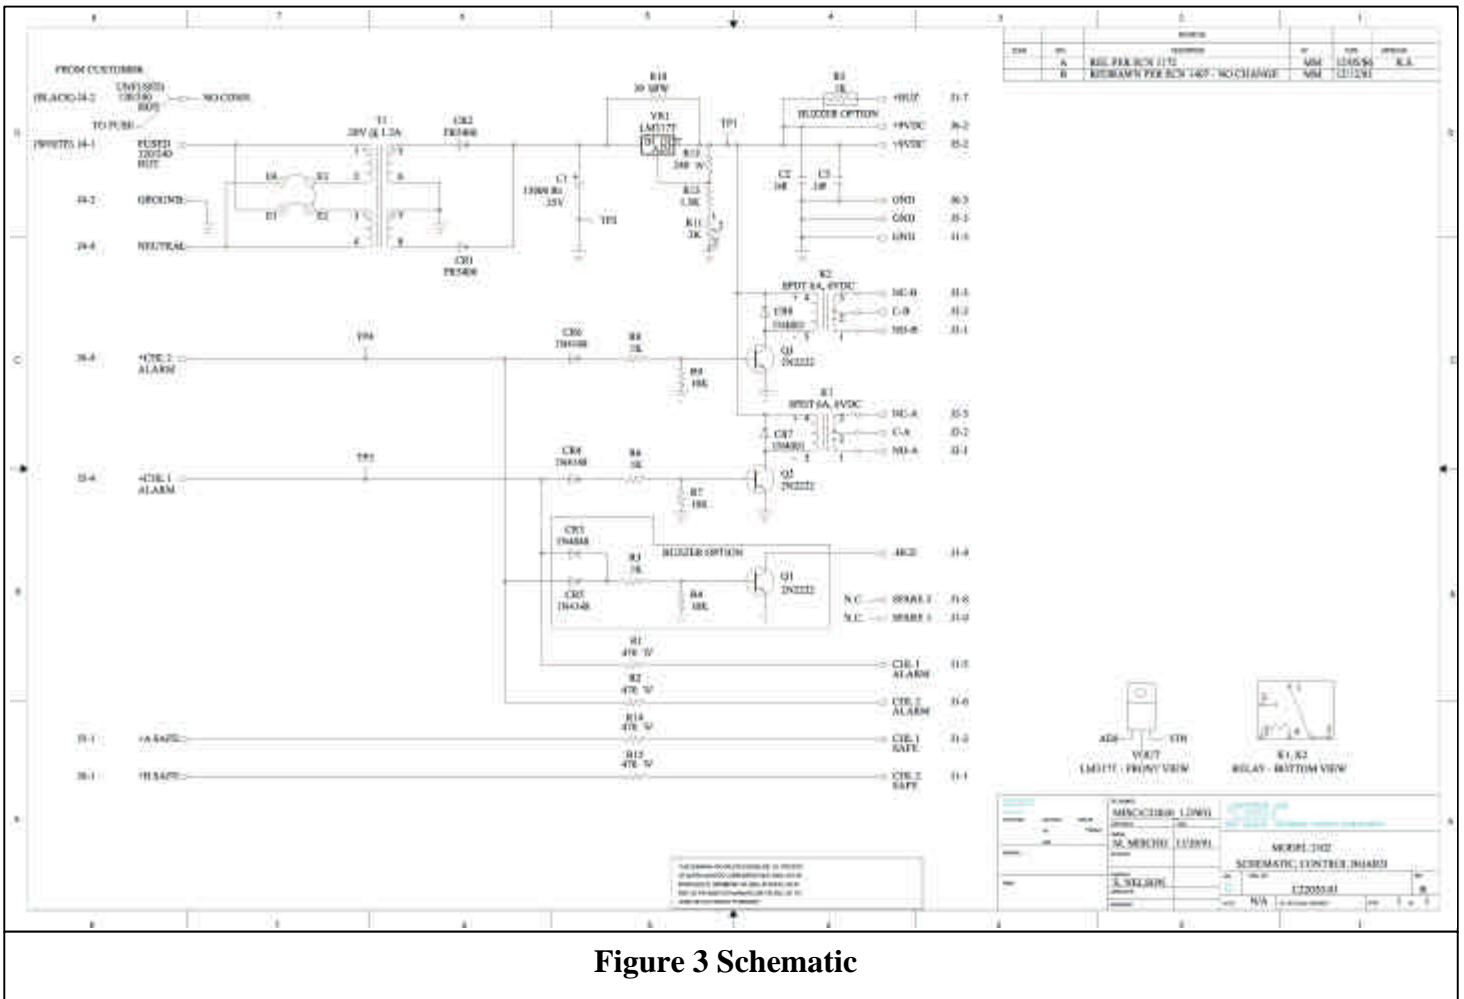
FROM CUSTOMER
(BLACK) J4-2 UNFUSED 120/240 HOT — NO CONN
TO FUSE
(WHITE) J4-1 FUSED 120/240 HOT
J4-2 GROUND
J4-4 NEUTRAL
T1 28V @ 1.2A
CR2 FR540I
CR1 FR540I
R18 39 1/2W
VR1 LM317T
R10 240 W
R12 1.5K
R11 2K
TP1
C1 13000 Bn 35V
TP2
R5 1K
+BUZ J1-7
BUZZER OPTION
+9VDC J6-2
+9VDC J5-2
C2 1uF
C3 1uF
GND J6-3
GND J5-1
GND J1-5
K2 SPDT 8A, 6VDC
NC-B J1-3
C-B J1-2
NO-B J1-1
CR9 1N4001
TP4
J6-4 +CHL 2 ALARM
CR6 1N4148
R8 1K
R9 10K
Q3 2N2222
K1 SPDT 8A, 6VDC
NC-A J2-3
C-A J2-2
NO-A J2-1
CR7 1N4001
TP3
J5-4 +CHL 1 ALARM
CR4 1N4148
R6 1K
R7 10K
Q2 2N2222
CR3 1N4148
BUZZER OPTION
-BUZ J1-8
R3 1K
CR5 1N4148
R4 10K
Q1 2N2222
N.C. SPARE 2 J1-8
N.C. SPARE 1 J1-9
R1 47K W
CHL 1 ALARM J1-5
R2 47K W
CHL 2 ALARM J1-6
R14 47K W
J5-1 +A SAFE
CHL 1 SAFE J1-3
R15 47K W
J6-1 +B SAFE
CHL 2 SAFE J1-1
ADJ VOUT VIN
LM317T - FRONT VIEW
K1, K2 RELAY - BOTTOM VIEW
A REL PER ECN 1172 MM 12/05/96 K.S.
B REDRAWN PER ECN 1407 - NO CHANGE MM 12/12/01
MINICONTROL 1.DWG
M. MERCHII 12/2001
K. NELSON
MODEL 2102
SCHEMATIC, CONTROL BOARD
12205301
N/A
B
Figure 3 Schematic